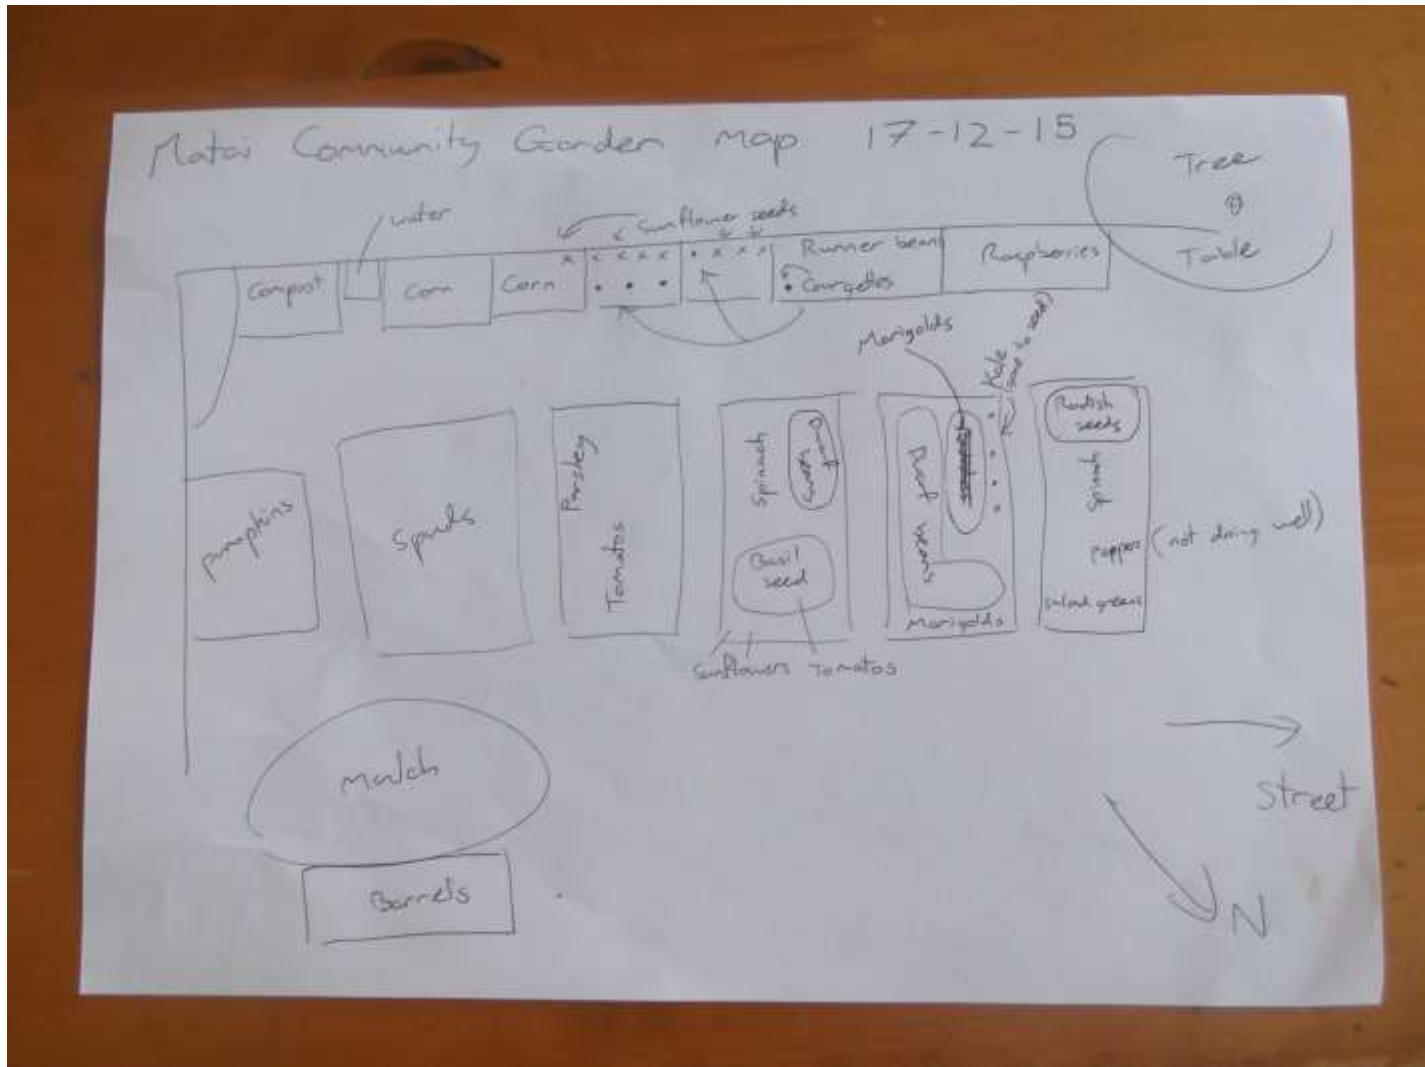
Matai Community Garden Map 17-12-15

Tree
Table

water
sunflower seeds
Compost
Corn
Corn
Runner beans
Courgettes
Raspberries

Marigolds
Kale (gone to seed)
Radish seeds

pumpkins
Spuds
Parsley
Tomatos
Spinach
Dwarf beans
Basil seed
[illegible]
Dwarf beans
Marigolds
Spinach
peppers (not doing well)
salad greens

Sunflowers Tomatos

Street

Mulch

Barrels

N